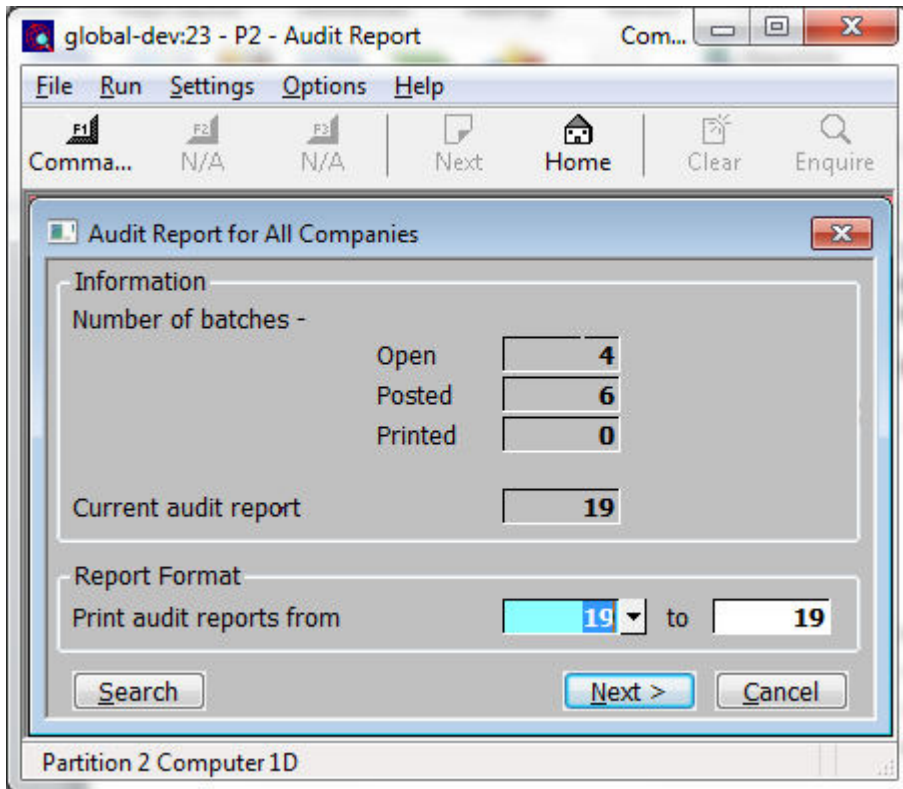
global-dev:23 - P2 - Audit Report

Com...

File Run Settings Options Help

F1 Comma...
F2 N/A
F3 N/A
Next
Home
Clear
Enquire

Audit Report for All Companies

Information

Number of batches -

| | |
|---|---|
| Open | 4 |
| Posted | 6 |
| Printed | 0 |

Current audit report 19

Report Format

Print audit reports from 19 to 19

Search

Next >

Cancel

Partition 2 Computer 1D